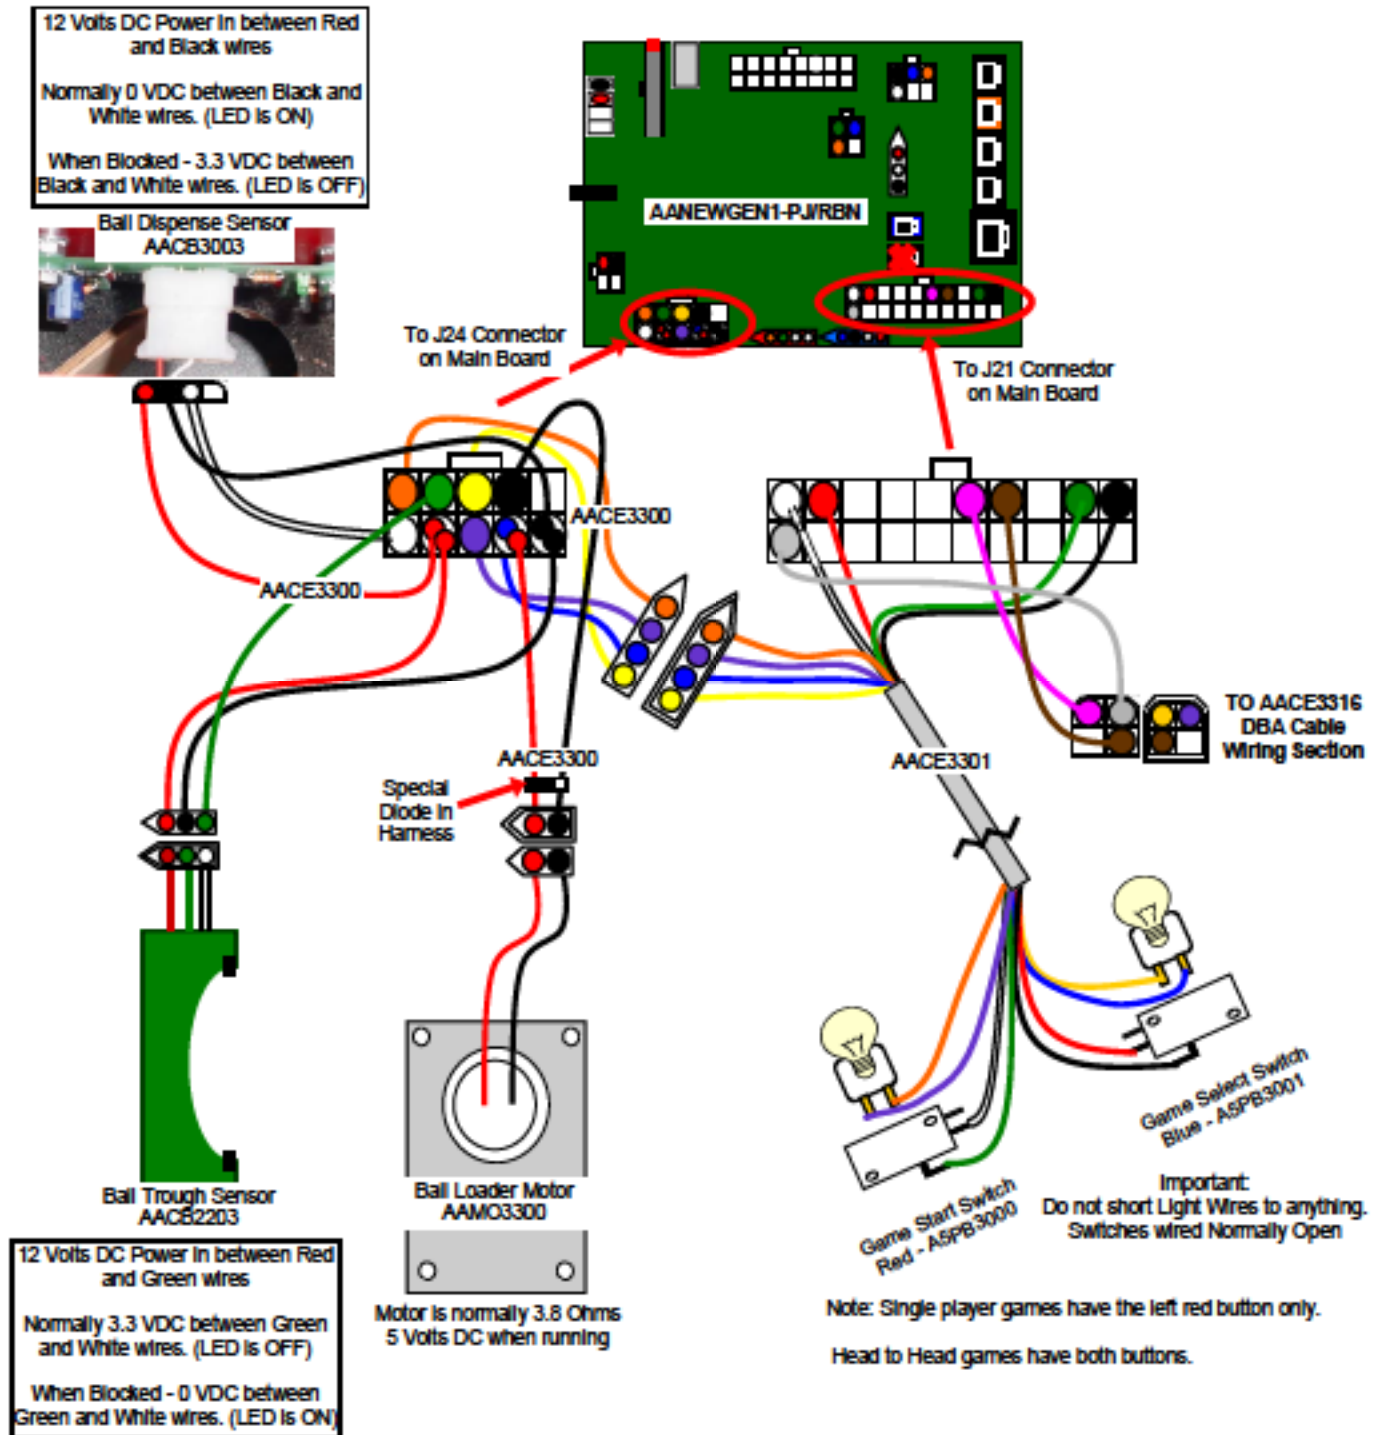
12 Volts DC Power in between Red and Black wires

Normally 0 VDC between Black and White wires. (LED is ON)

When Blocked - 3.3 VDC between Black and White wires. (LED is OFF)

Ball Dispense Sensor AACB3003

AANEWGEN1-PJ/RBN

To J24 Connector on Main Board

To J21 Connector on Main Board

AACE3300

AACE3300

AACE3300

AACE3301

TO AACE3316 DBA Cable Wiring Section

Special Diode in Harness

Ball Trough Sensor AACB2203

Ball Loader Motor AAMO3300

Motor is normally 3.8 Ohms 5 Volts DC when running

Game Start Switch Red - A5PB3000

Game Select Switch Blue - A5PB3001

Important: Do not short Light Wires to anything. Switches wired Normally Open

Note: Single player games have the left red button only.

Head to Head games have both buttons.

12 Volts DC Power in between Red and Green wires

Normally 3.3 VDC between Green and White wires. (LED is OFF)

When Blocked - 0 VDC between Green and White wires. (LED is ON)